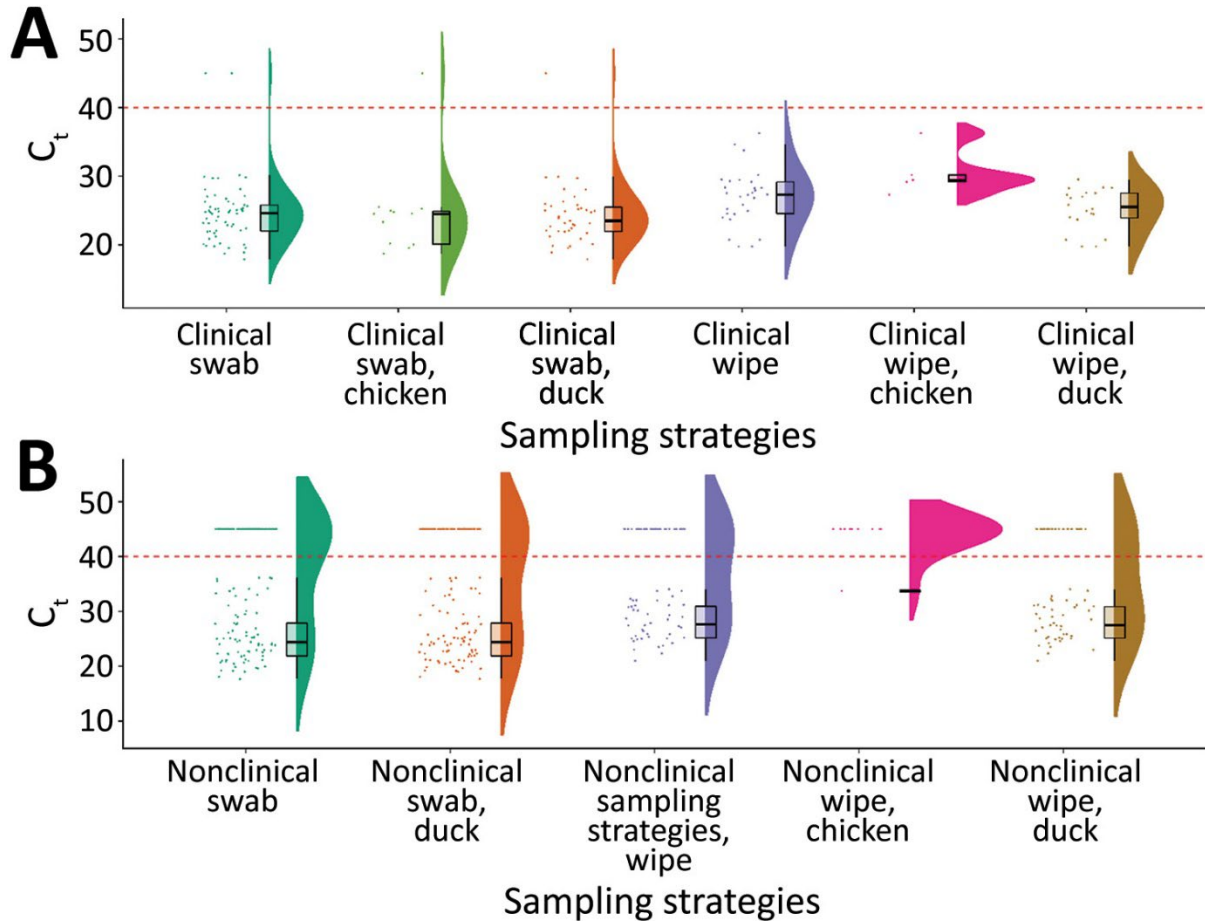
A

$C_t$

50
40
30
20

Clinical swab

Clinical swab, chicken

Clinical swab, duck

Clinical wipe

Clinical wipe, chicken

Clinical wipe, duck

Sampling strategies

B

$C_t$

50
40
30
20
10

Nonclinical swab

Nonclinical swab, duck

Nonclinical sampling strategies, wipe

Nonclinical wipe, chicken

Nonclinical wipe, duck

Sampling strategies